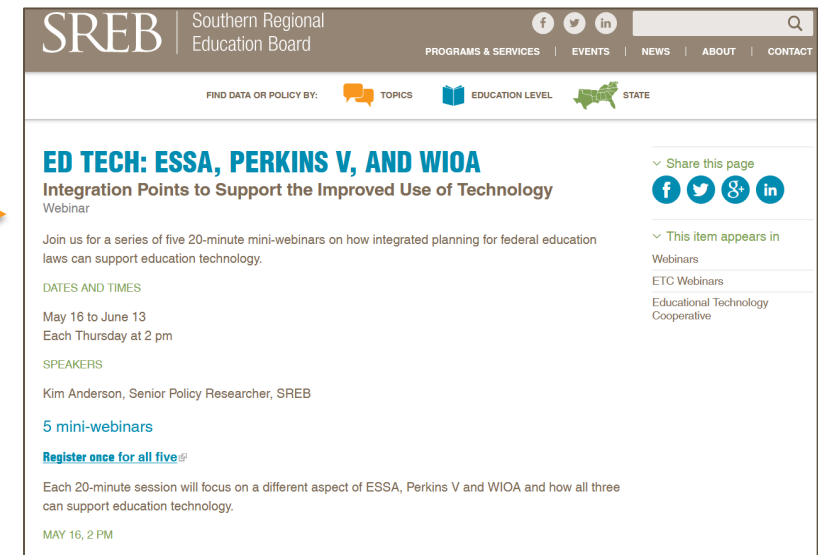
SREB | Southern Regional Education Board

f in

PROGRAMS & SERVICES | EVENTS | NEWS | ABOUT | CONTACT

FIND DATA OR POLICY BY: TOPICS EDUCATION LEVEL STATE

ED TECH: ESSA, PERKINS V, AND WIOA

Integration Points to Support the Improved Use of Technology

Webinar

Join us for a series of five 20-minute mini-webinars on how integrated planning for federal education laws can support education technology.

DATES AND TIMES

May 16 to June 13
Each Thursday at 2 pm

SPEAKERS

Kim Anderson, Senior Policy Researcher, SREB

5 mini-webinars

Register once for all five

Each 20-minute session will focus on a different aspect of ESSA, Perkins V and WIOA and how all three can support education technology.

MAY 16, 2 PM

Share this page

f 8+ in

This item appears in

Webinars

ETC Webinars

Educational Technology Cooperative